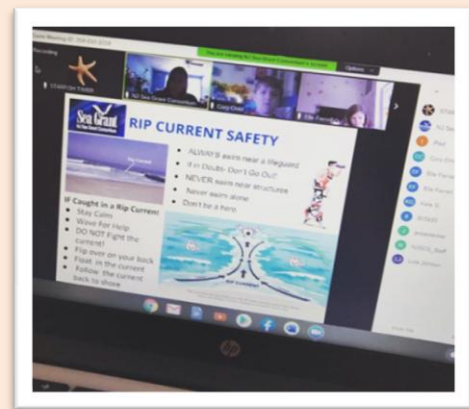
Recording

STARFISH TIMER

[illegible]

Options

NC Sea Grant Consortium

Cory Elder

Sea Grant

RIP CURRENT SAFETY

Rip Current

ALWAYS swim near a lifeguard

If in Doubt- Don't Go Out!

NEVER swim near structures

Never swim alone

Don't be a hero

If Caught in a Rip Current:

Stay Calm

Wave For Help

DO NOT Fight the current!

Flip over on your back

Float in the current

Follow the current back to shore

RIP CURRENT

hp